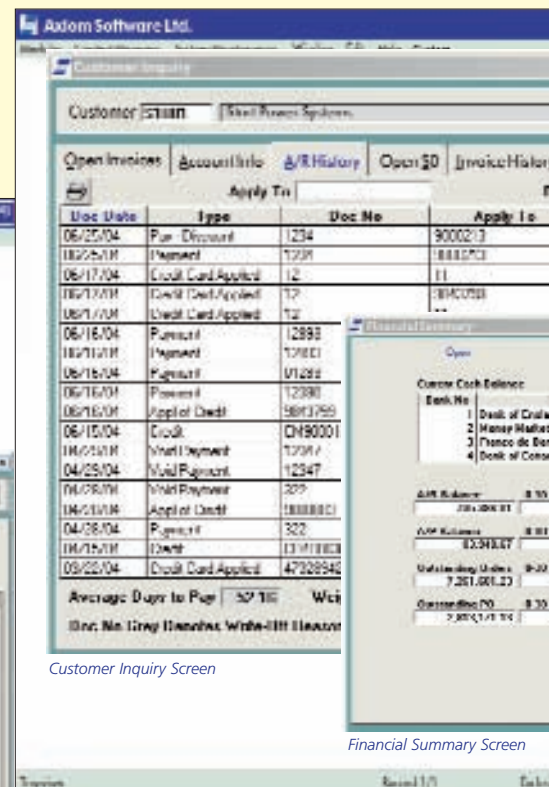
Axiom Software Ltd.

Customer Inquiry

Customer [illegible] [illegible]

Open Invoices | Account Info | A/R History | Open SO | Invoice History

Apply To

| Doc Date | Type | Doc No | Apply To |
|---|---|---|---|
| 06/25/04 | Pmt - Discount | 1234 | 9000213 |
| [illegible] | Payment | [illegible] | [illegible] |
| 06/17/04 | Credit Card Applied | 12 | 11 |
| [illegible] | Credit Card Applied | 12 | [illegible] |
| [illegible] | Credit Card Applied | 12 | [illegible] |
| 06/16/04 | Payment | 12893 | |
| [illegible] | Payment | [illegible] | |
| 06/16/04 | Payment | 01289 | |
| 06/16/04 | Payment | 12390 | |
| 06/16/04 | Appl of Credit | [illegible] | |
| 06/15/04 | Credit | CN90001 | |
| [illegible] | Void Payment | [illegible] | |
| 04/29/04 | Void Payment | 12347 | |
| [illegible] | Void Payment | 322 | |
| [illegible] | Appl of Credit | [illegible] | |
| 04/28/04 | Payment | 322 | |
| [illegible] | Credit | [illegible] | |
| 03/22/04 | Credit Card Applied | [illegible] | |

Average Days to Pay 52.16 Wei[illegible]

Doc No Gray Denotes Write-Off Reason

Financial Summary

Open

Current Cash Balance

Bank No
1 Bank of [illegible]
2 Money Market
3 Banco de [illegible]
4 Bank of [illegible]

A/R Balance
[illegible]

A/P Balance
83,040.67

Outstanding Orders
7,261,001.23

Outstanding PO
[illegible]

Customer Inquiry Screen

Financial Summary Screen

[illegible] Record 1/1 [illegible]